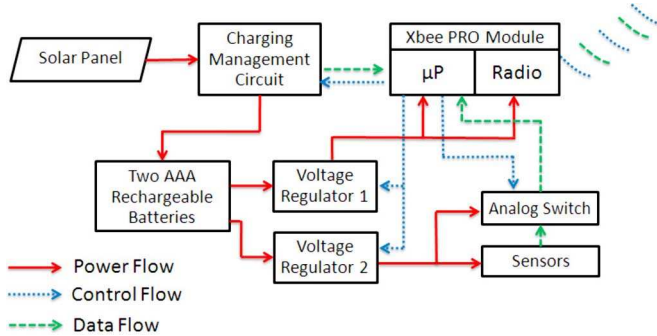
Solar Panel

Charging Management Circuit

Xbee PRO Module

μP

Radio

Two AAA Rechargeable Batteries

Voltage Regulator 1

Voltage Regulator 2

Analog Switch

Sensors

Power Flow

Control Flow

Data Flow